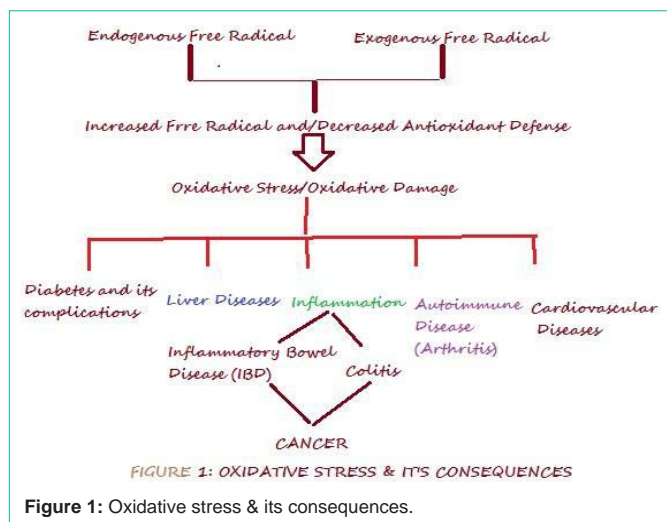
Endogenous Free Radical

Exogenous Free Radical

Increased Frre Radical and/Decreased Antioxidant Defense

Oxidative Stress/Oxidative Damage

Diabetes and its complications

Liver Diseases

Inflammation

Autoimmune Disease (Arthritis)

Cardiovascular Diseases

Inflammatory Bowel Disease (IBD)

Colitis

CANCER

FIGURE 1: OXIDATIVE STRESS & IT'S CONSEQUENCES

**Figure 1:** Oxidative stress & its consequences.